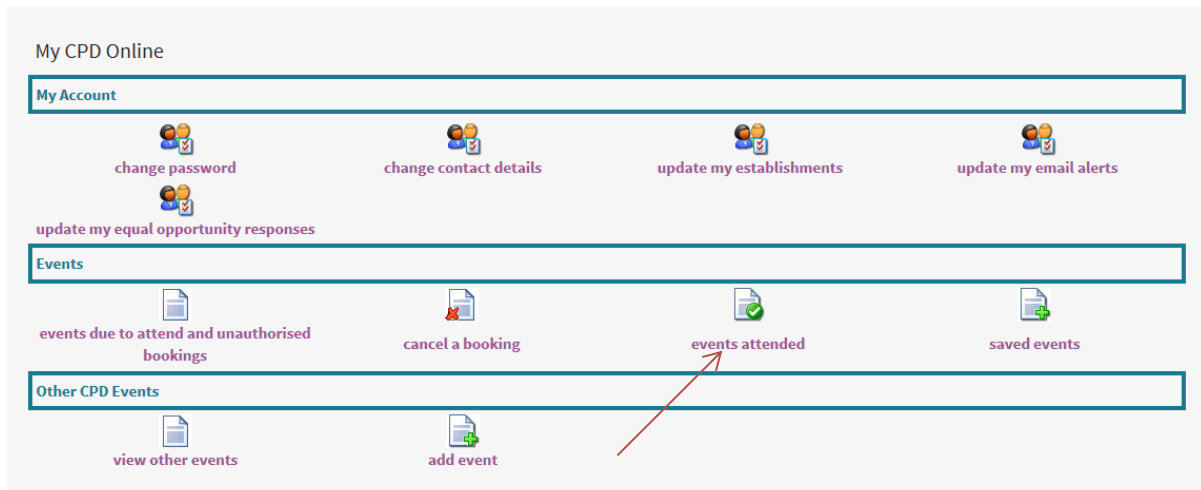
My CPD Online

My Account

change password

change contact details

update my establishments

update my email alerts

update my equal opportunity responses

Events

events due to attend and unauthorised bookings

cancel a booking

events attended

saved events

Other CPD Events

view other events

add event